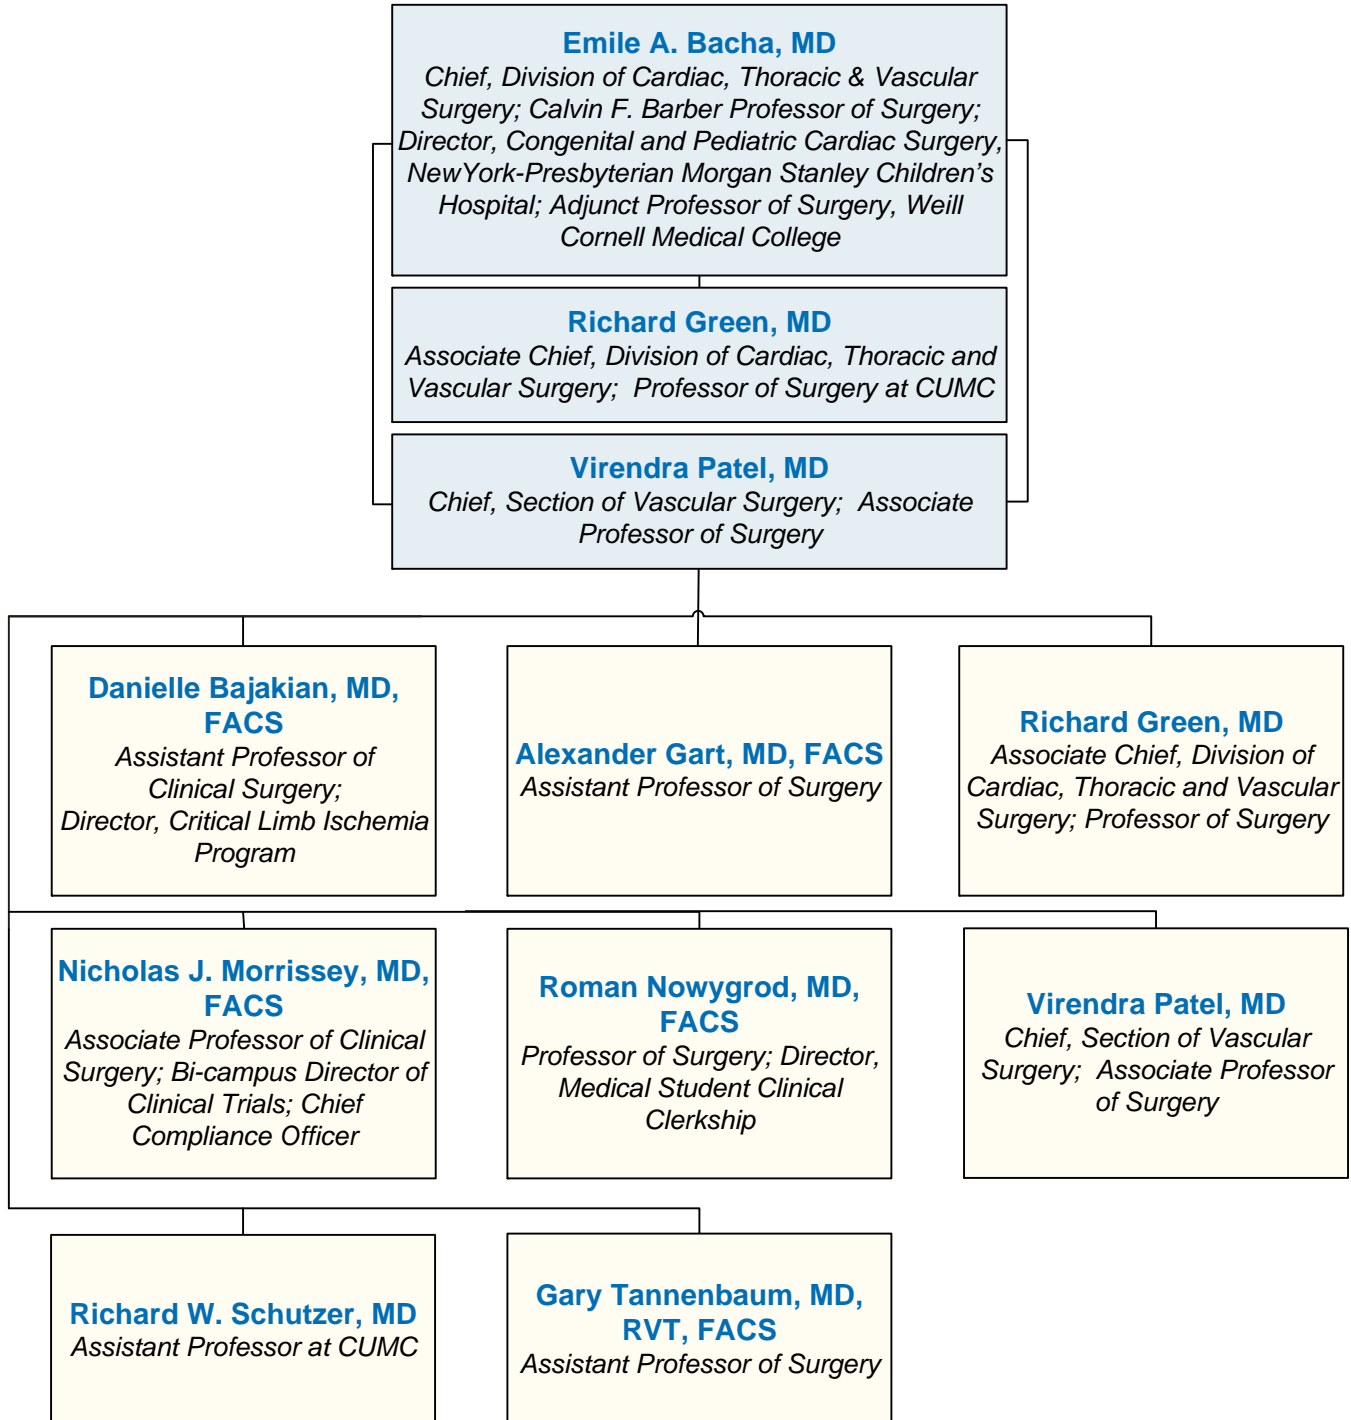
Emile A. Bacha, MD
Chief, Division of Cardiac, Thoracic & Vascular Surgery; Calvin F. Barber Professor of Surgery; Director, Congenital and Pediatric Cardiac Surgery, NewYork-Presbyterian Morgan Stanley Children's Hospital; Adjunct Professor of Surgery, Weill Cornell Medical College

Richard Green, MD
Associate Chief, Division of Cardiac, Thoracic and Vascular Surgery; Professor of Surgery at CUMC

Virendra Patel, MD
Chief, Section of Vascular Surgery; Associate Professor of Surgery

Danielle Bajakian, MD, FACS
Assistant Professor of Clinical Surgery; Director, Critical Limb Ischemia Program

Alexander Gart, MD, FACS
Assistant Professor of Surgery

Richard Green, MD
Associate Chief, Division of Cardiac, Thoracic and Vascular Surgery; Professor of Surgery

Nicholas J. Morrissey, MD, FACS
Associate Professor of Clinical Surgery; Bi-campus Director of Clinical Trials; Chief Compliance Officer

Roman Nowygrod, MD, FACS
Professor of Surgery; Director, Medical Student Clinical Clerkship

Virendra Patel, MD
Chief, Section of Vascular Surgery; Associate Professor of Surgery

Richard W. Schutzer, MD
Assistant Professor at CUMC

Gary Tannenbaum, MD, RVT, FACS
Assistant Professor of Surgery